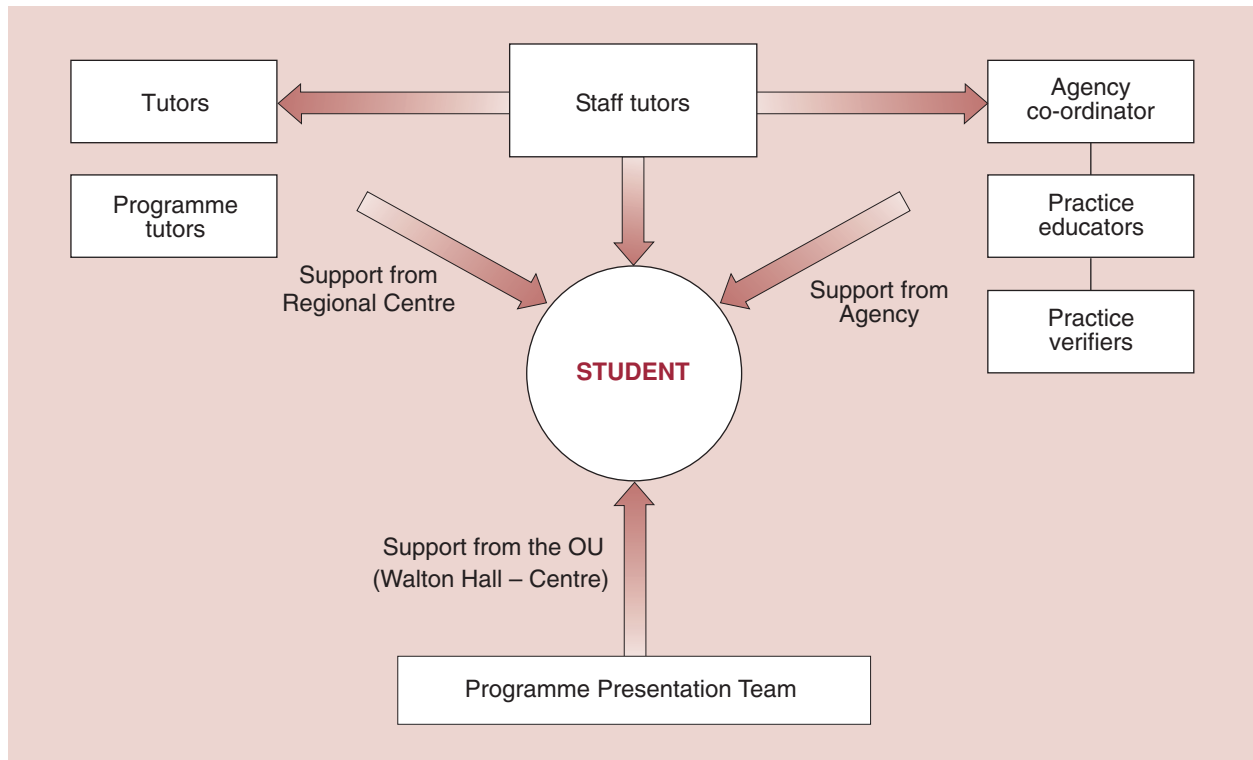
Tutors

Staff tutors

Agency co-ordinator

Programme tutors

Practice educators

Support from Regional Centre

Support from Agency

Practice verifiers

STUDENT

Support from the OU (Walton Hall – Centre)

Programme Presentation Team